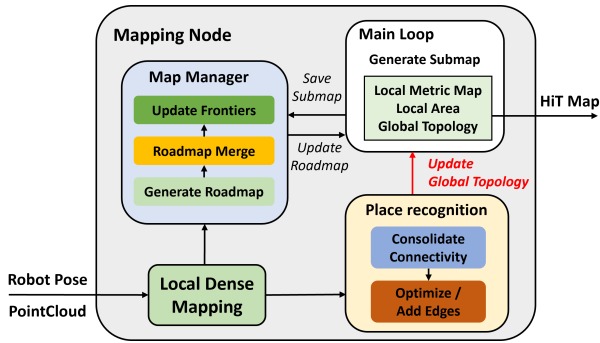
Mapping Node

Main Loop

Generate Submap

Local Metric Map
Local Area
Global Topology

HiT Map

Map Manager

Update Frontiers

Roadmap Merge

Generate Roadmap

Save Submap

Update Roadmap

Update Global Topology

Place recognition

Consolidate Connectivity

Optimize / Add Edges

Robot Pose

PointCloud

Local Dense Mapping